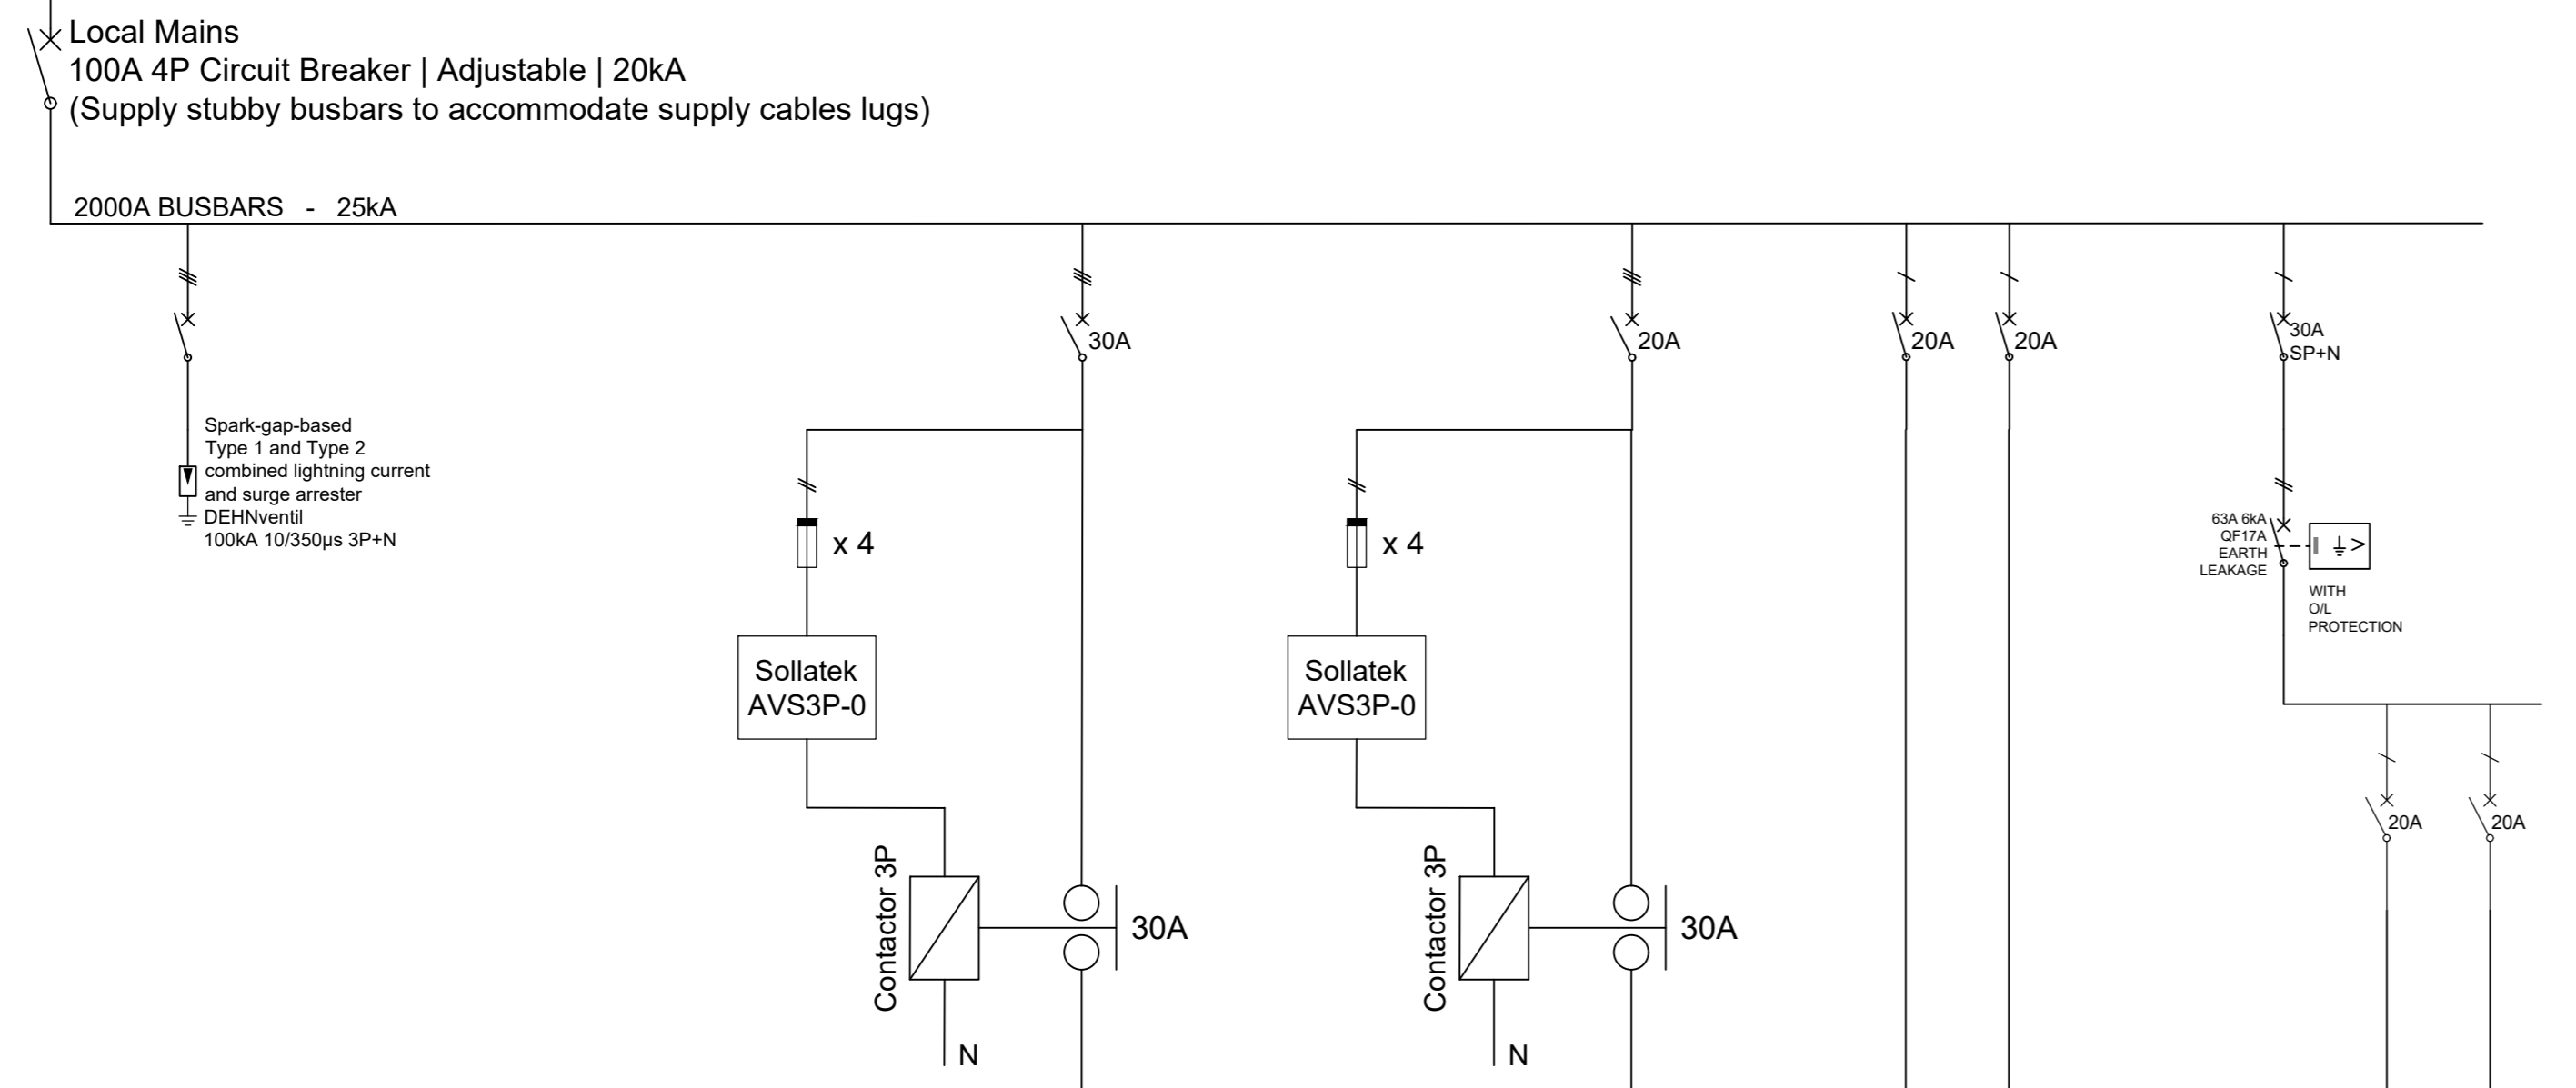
Local Mains
100A 4P Circuit Breaker | Adjustable | 20kA
(Supply stubby busbars to accommodate supply cables lugs)

2000A BUSBARS - 25kA

30A

20A

20A

20A

30A
SP+N

Spark-gap-based
Type 1 and Type 2
combined lightning current
and surge arrester
DEHNventil
100kA 10/350µs 3P+N

x 4

x 4

63A 6kA
QF17A
EARTH
LEAKAGE

WITH
O/L
PROTECTION

Sollatek
AVS3P-0

Sollatek
AVS3P-0

20A

20A

Contactor 3P

30A

Contactor 3P

30A

N

N